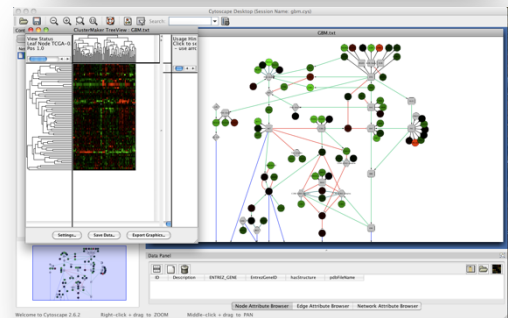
Cytoscape Desktop (Session Name: gbm.cys)

Search:

ClusterMaker TreeView - GBM.txt

View Status
Leaf Node TCGA-0
Pos 1,0

Usage Hin
Click to se
- use arr

Settings...

Save Data...

Export Graphics...

GBM.txt

Data Panel

ID

Description

ENTREZ_GENE

EntrezGeneID

hasStructure

pdbFileName

Node Attribute Browser

Edge Attribute Browser

Network Attribute Browser

Welcome to Cytoscape 2.6.2

Right-click + drag to ZOOM

Middle-click + drag to PAN